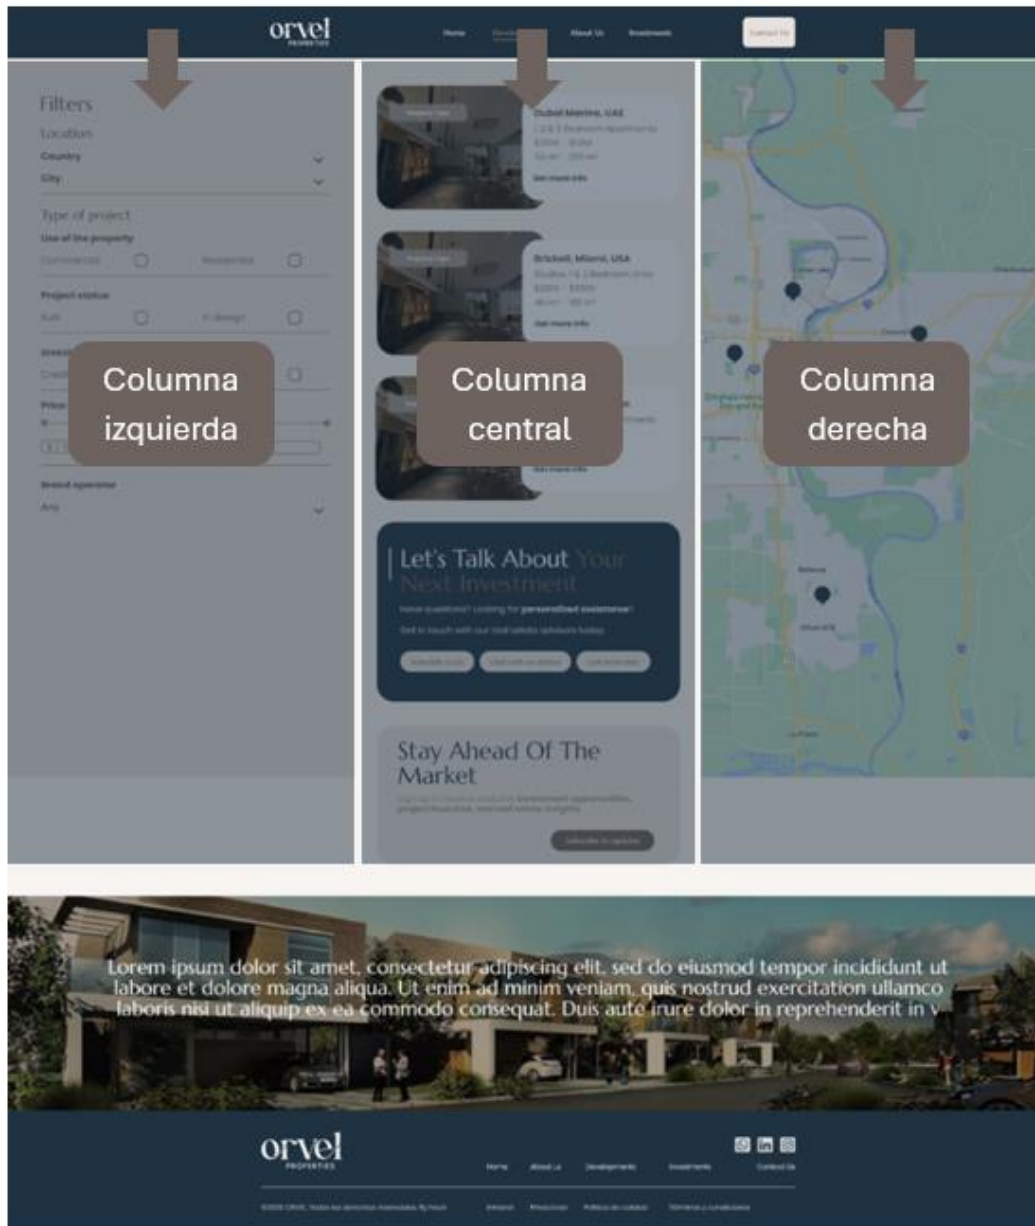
orvel PROPERTIES

Home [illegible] About Us Investments Contact Us

Filters

Location

Country

City

Type of project

Use of the property

Commercial Residential

Project status

Built In design

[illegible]

Price

Brand operator

Any

Columna izquierda

Dubai Marina, UAE

1, 2 & 3 Bedroom Apartments

Get more info

Brickell, Miami, USA

Studios, 1 & 2 Bedroom Units

Get more info

Get more info

Columna central

Let's Talk About Your Next Investment

Have questions? Looking for personalized assistance?

Get in touch with our real estate advisors today.

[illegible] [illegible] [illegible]

Stay Ahead Of The Market

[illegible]

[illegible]

Columna derecha

Lorem ipsum dolor sit amet, consectetur adipiscing elit, sed do eiusmod tempor incididunt ut labore et dolore magna aliqua. Ut enim ad minim veniam, quis nostrud exercitation ullamco laboris nisi ut aliquip ex ea commodo consequat. Duis aute irure dolor in reprehenderit in v

orvel PROPERTIES

Home About Us Developments Investments Contact Us

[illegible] Privacidad Política de cookies Términos y condiciones